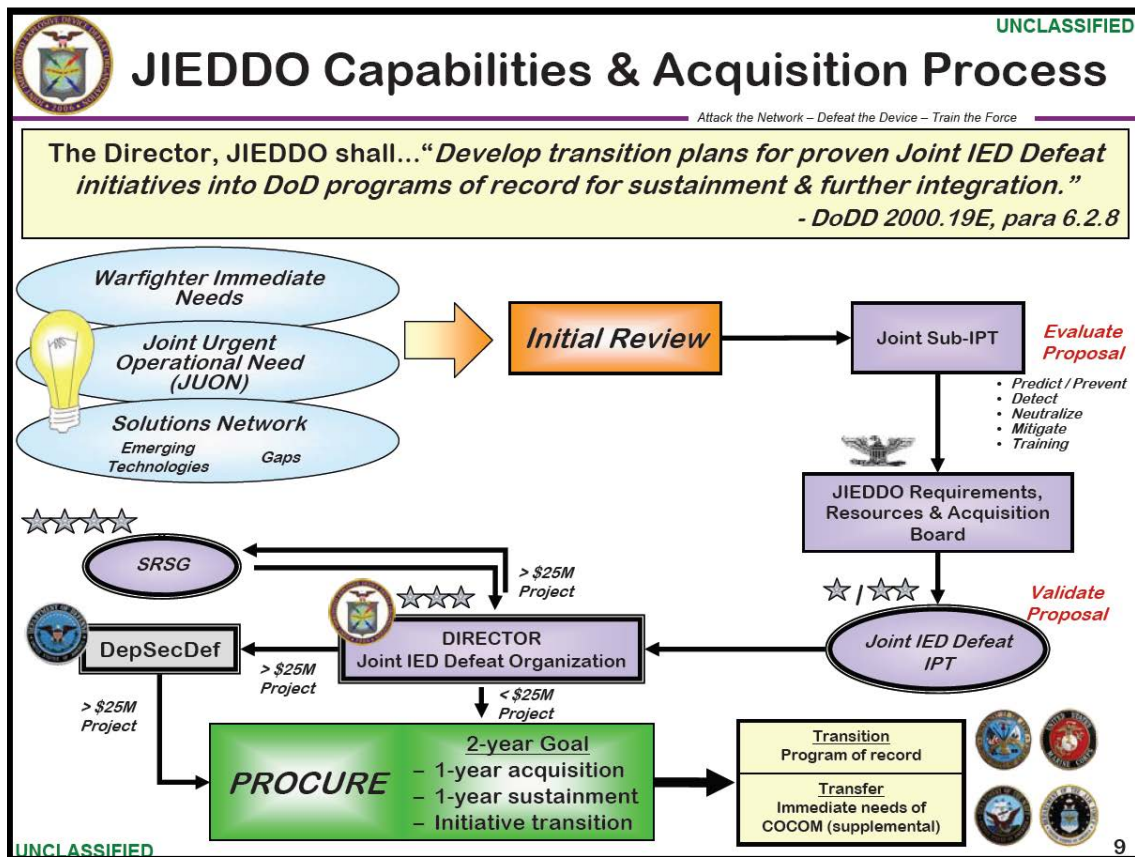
UNCLASSIFIED

JIEDDO Capabilities & Acquisition Process

Attack the Network – Defeat the Device – Train the Force

The Director, JIEDDO shall…"Develop transition plans for proven Joint IED Defeat initiatives into DoD programs of record for sustainment & further integration."
- DoDD 2000.19E, para 6.2.8

Warfighter Immediate Needs

Joint Urgent Operational Need (JUON)

Solutions Network

Emerging Technologies

Gaps

Initial Review

Joint Sub-IPT

Evaluate Proposal

• Predict / Prevent
• Detect
• Neutralize
• Mitigate
• Training

JIEDDO Requirements, Resources & Acquisition Board

SRSG

> $25M Project

Validate Proposal

DepSecDef

DIRECTOR
Joint IED Defeat Organization

Joint IED Defeat IPT

> $25M Project

> $25M Project

< $25M Project

PROCURE

2-year Goal
– 1-year acquisition
– 1-year sustainment
– Initiative transition

Transition
Program of record

Transfer
Immediate needs of COCOM (supplemental)

UNCLASSIFIED

9